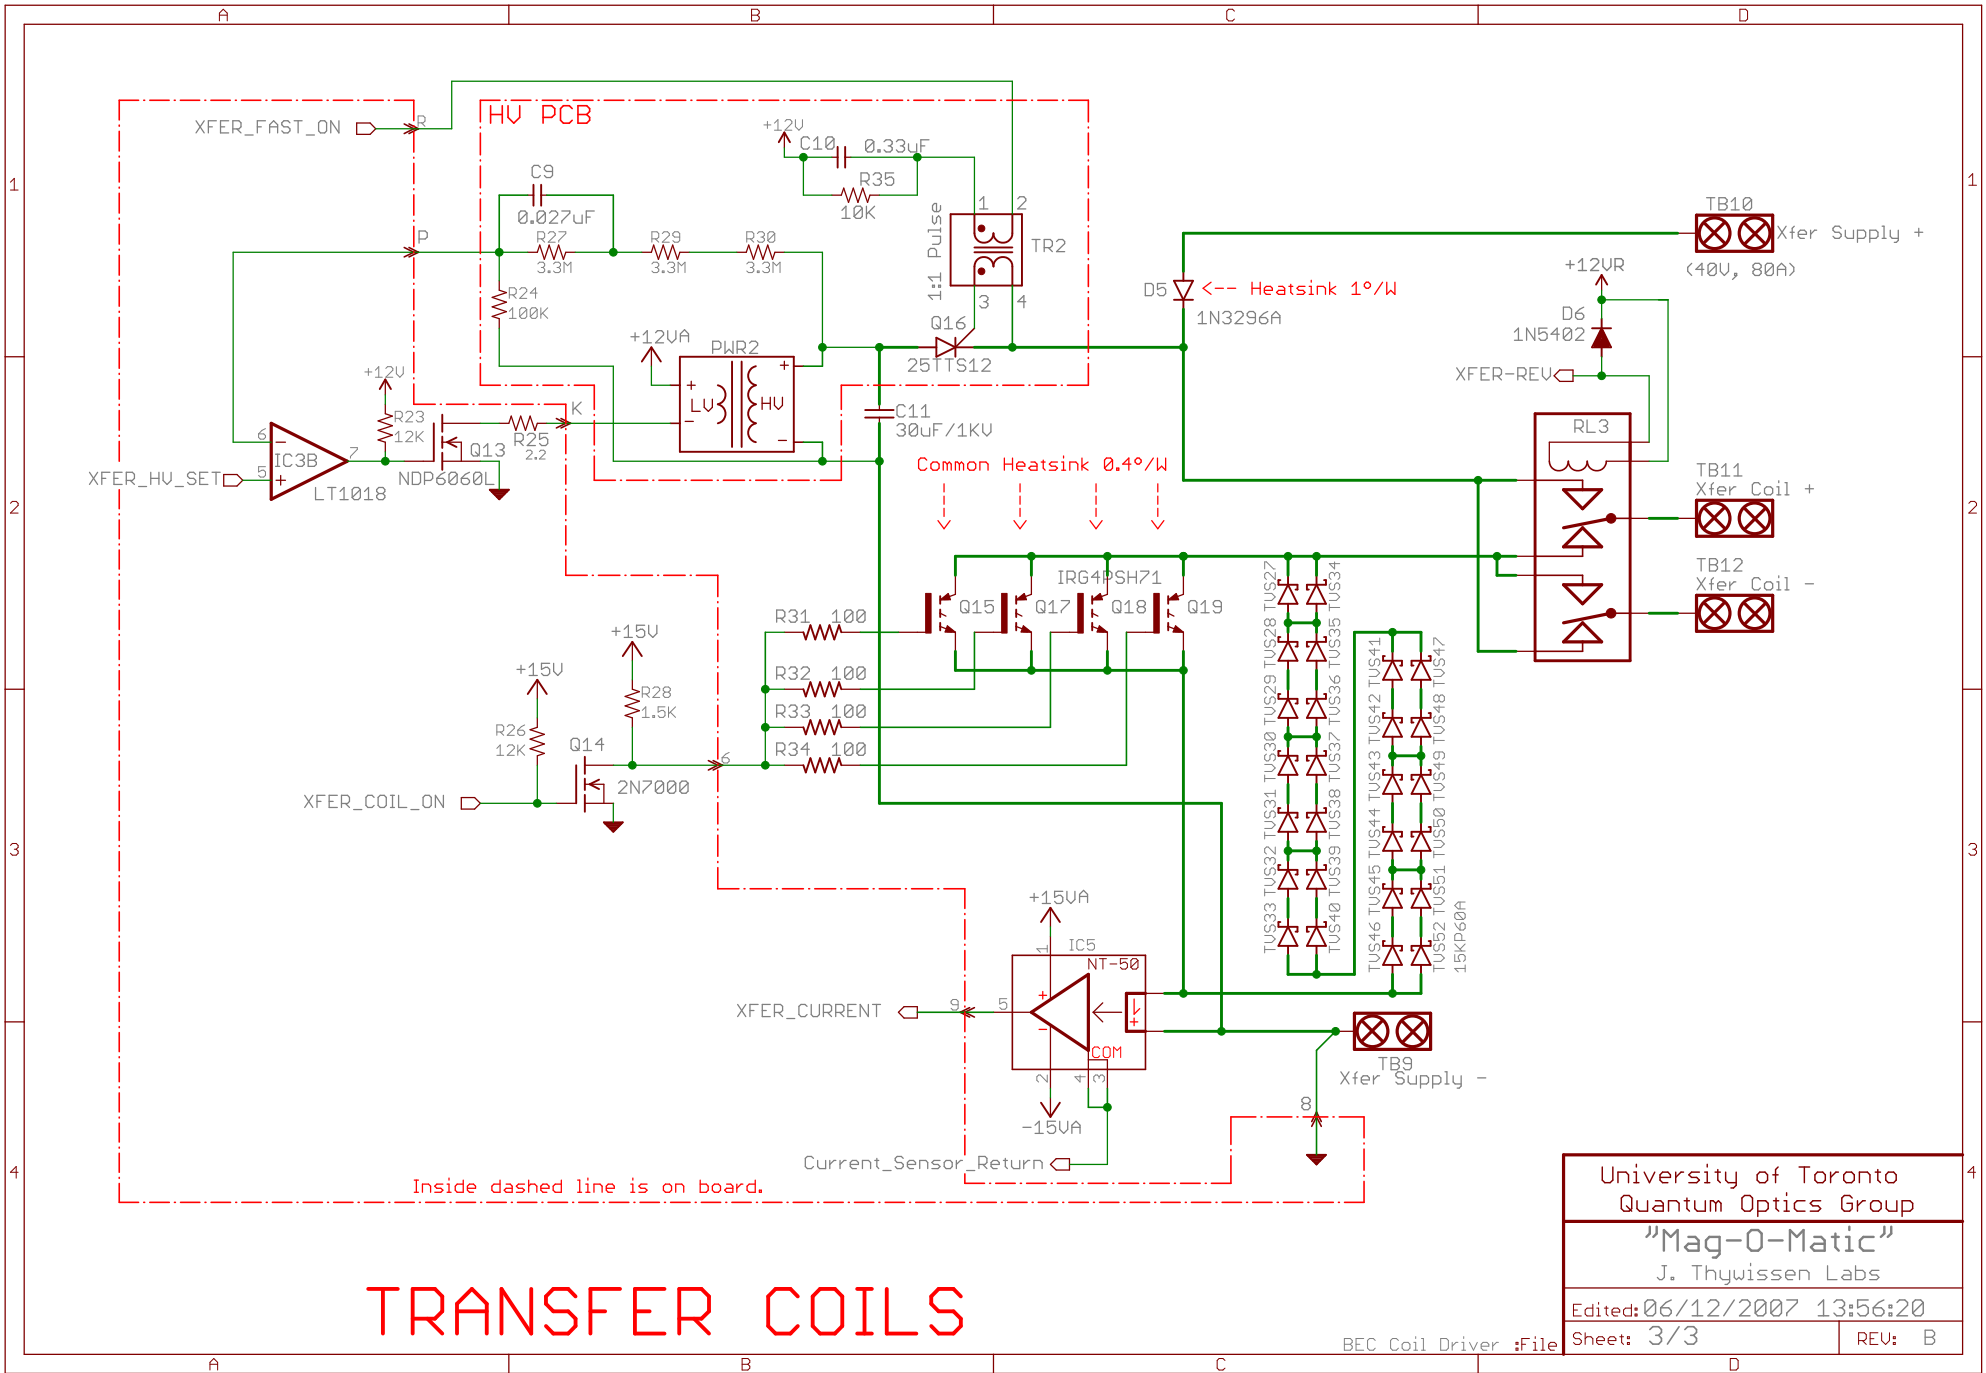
A B C D

1 2 3 4

HV PCB

XFER_FAST_ON R
P
K
6

+12V
C10 0.33uF
R35 10K
1 2
TR2
Pulse 1:1
3 4
Q16
25TTS12

C9
0.027uF
R27 3.3M
R29 3.3M
R30 3.3M
R24 100K

+12VA
PWR2
+ LV HV +
- -

+12V
R23 12K
Q13
R25 2.2
NDP6060L

6 7 5
IC3B
LT1018
XFER_HV_SET

C11
30uF/1KV

TB10
Xfer Supply +
(40V, 80A)

D5 <-- Heatsink 1°/W
1N3296A

+12VR
D6
1N5402
XFER-REV

RL3

TB11
Xfer Coil +

TB12
Xfer Coil -

Common Heatsink 0.4°/W

IRG4PSH71
Q15 Q17 Q18 Q19

R31 100
R32 100
R33 100
R34 100

+15V
R28 1.5K

+15V
R26 12K
Q14
2N7000
XFER_COIL_ON

TVS27 TVS28 TVS29 TVS30 TVS31 TVS32 TVS33
TVS34 TVS35 TVS36 TVS37 TVS38 TVS39 TVS40
TVS41 TVS42 TVS43 TVS44 TVS45 TVS46
TVS47 TVS48 TVS49 TVS50 TVS51 TVS52
15KP60A

+15VA
IC5
NT-50
1
9 5
COM
2 4 3
-15VA

XFER_CURRENT

TB9
Xfer Supply -

8

Current_Sensor_Return

Inside dashed line is on board.

TRANSFER COILS

University of Toronto
Quantum Optics Group
"Mag-O-Matic"
J. Thywissen Labs
Edited: 06/12/2007 13:56:20
Sheet: 3/3 REV: B

BEC Coil Driver :File